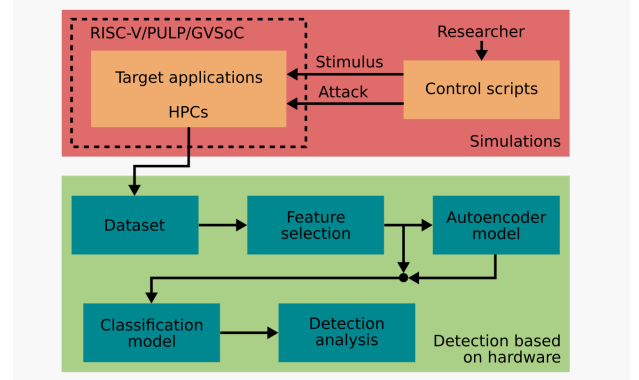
RISC-V/PULP/GVSoC

Researcher

Stimulus

Target applications

Attack

Control scripts

HPCs

Simulations

Dataset

Feature selection

Autoencoder model

Classification model

Detection analysis

Detection based on hardware